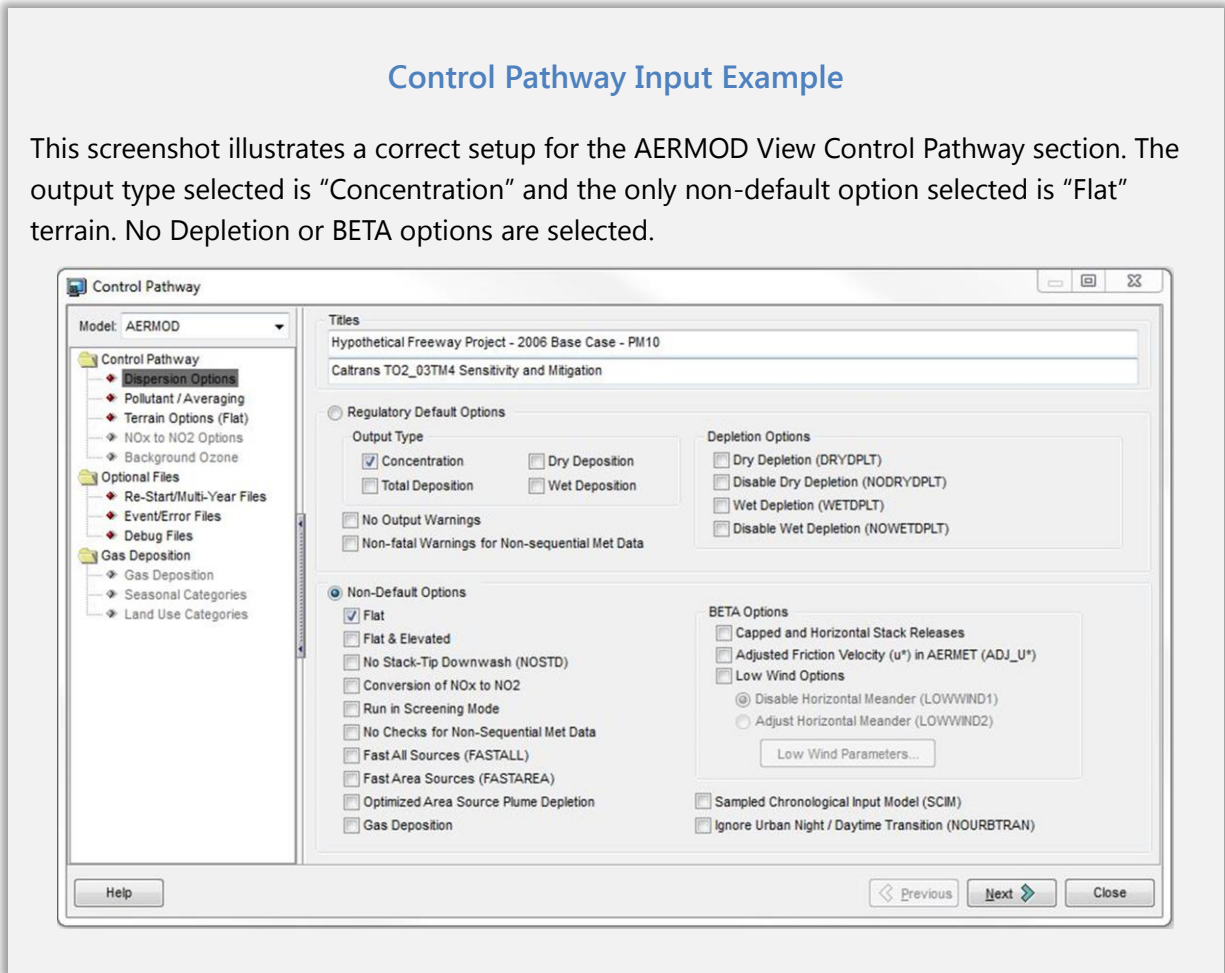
Control Pathway Input Example

This screenshot illustrates a correct setup for the AERMOD View Control Pathway section. The output type selected is "Concentration" and the only non-default option selected is "Flat" terrain. No Depletion or BETA options are selected.

Control Pathway

Model: AERMOD

Control Pathway
Dispersion Options
Pollutant / Averaging
Terrain Options (Flat)
NOx to NO2 Options
Background Ozone
Optional Files
Re-Start/Multi-Year Files
Event/Error Files
Debug Files
Gas Deposition
Gas Deposition
Seasonal Categories
Land Use Categories

Titles
Hypothetical Freeway Project - 2006 Base Case - PM10
Caltrans TO2_03TM4 Sensitivity and Mitigation

Regulatory Default Options
Output Type
Concentration
Dry Deposition
Total Deposition
Wet Deposition
No Output Warnings
Non-fatal Warnings for Non-sequential Met Data

Depletion Options
Dry Depletion (DRYDPLT)
Disable Dry Depletion (NODRYDPLT)
Wet Depletion (WETDPLT)
Disable Wet Depletion (NOWETDPLT)

Non-Default Options
Flat
Flat & Elevated
No Stack-Tip Downwash (NOSTD)
Conversion of NOx to NO2
Run in Screening Mode
No Checks for Non-Sequential Met Data
Fast All Sources (FASTALL)
Fast Area Sources (FASTAREA)
Optimized Area Source Plume Depletion
Gas Deposition

BETA Options
Capped and Horizontal Stack Releases
Adjusted Friction Velocity (u*) in AERMET (ADJ_U*)
Low Wind Options
Disable Horizontal Meander (LOWWIND1)
Adjust Horizontal Meander (LOWWIND2)
Low Wind Parameters...

Sampled Chronological Input Model (SCIM)
Ignore Urban Night / Daytime Transition (NOURBTRAN)

Help
Previous
Next
Close